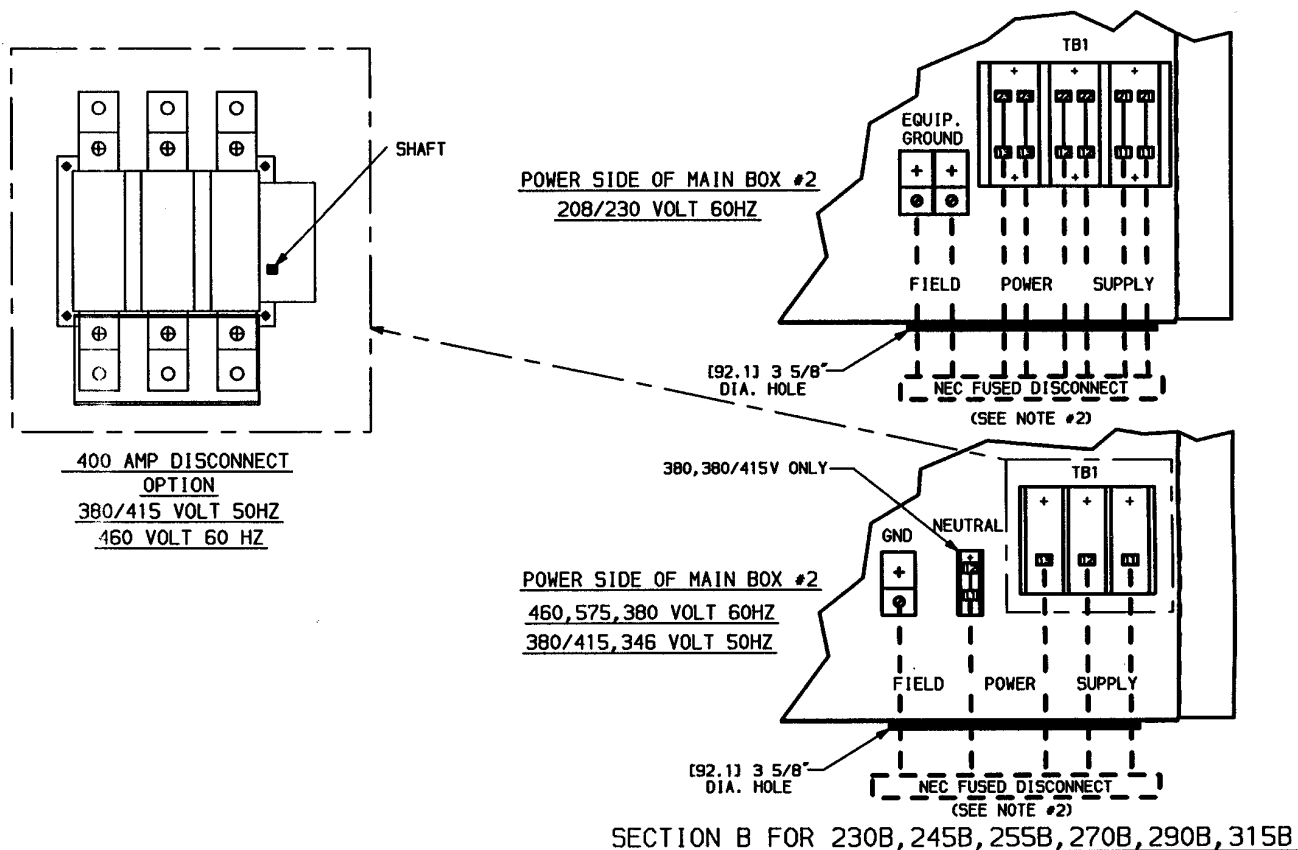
SHAFT

400 AMP DISCONNECT
OPTION
380/415 VOLT 50HZ
460 VOLT 60 HZ

TB1

EQUIP.
GROUND

POWER SIDE OF MAIN BOX #2
208/230 VOLT 60HZ

FIELD POWER SUPPLY

[92.1] 3 5/8"
DIA. HOLE

NEC FUSED DISCONNECT
(SEE NOTE #2)

380,380/415V ONLY

TB1

GND NEUTRAL

POWER SIDE OF MAIN BOX #2
460,575,380 VOLT 60HZ
380/415,346 VOLT 50HZ

FIELD POWER SUPPLY

[92.1] 3 5/8"
DIA. HOLE

NEC FUSED DISCONNECT
(SEE NOTE #2)

SECTION B FOR 230B,245B,255B,270B,290B,315B